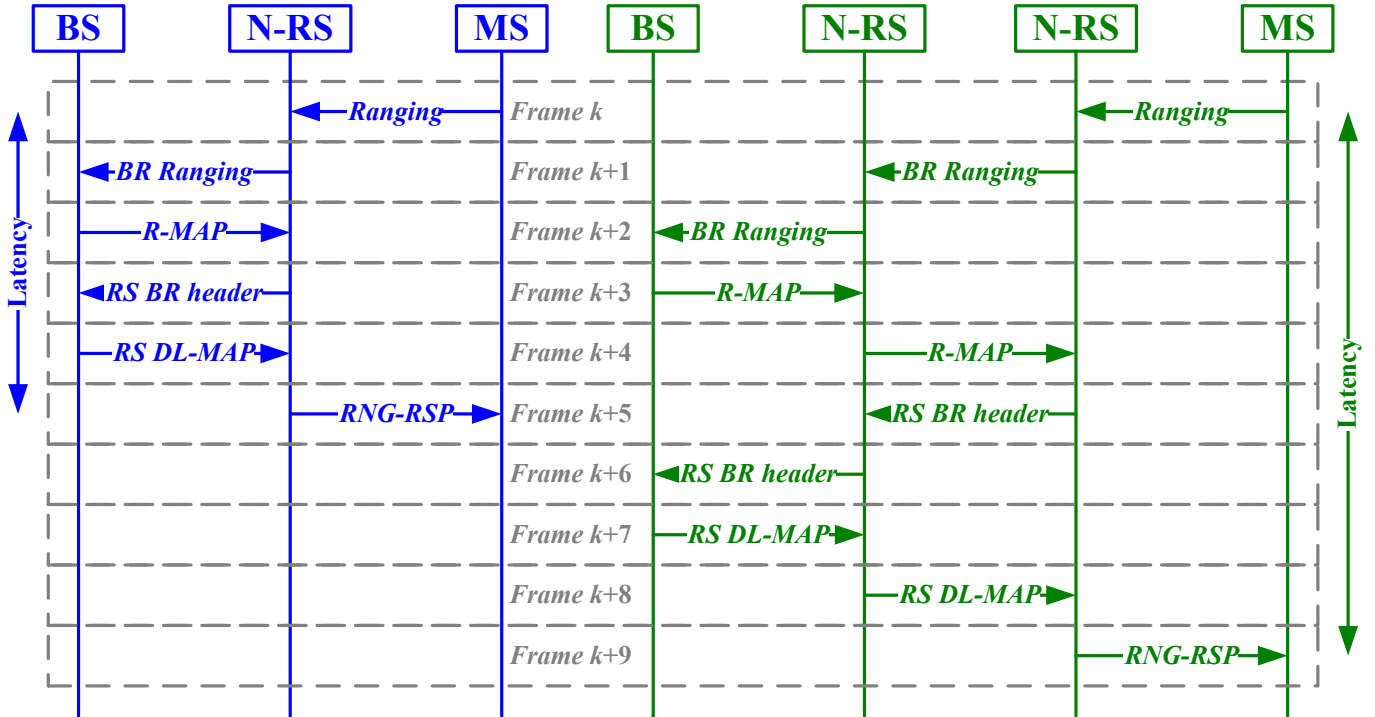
BS N-RS MS BS N-RS N-RS MS

Latency

Ranging Frame $k$ Ranging

BR Ranging Frame $k$+1 BR Ranging

R-MAP Frame $k$+2 BR Ranging

RS BR header Frame $k$+3 R-MAP

RS DL-MAP Frame $k$+4 R-MAP

RNG-RSP Frame $k$+5 RS BR header

Frame $k$+6 RS BR header

Frame $k$+7 RS DL-MAP

Frame $k$+8 RS DL-MAP

Frame $k$+9 RNG-RSP

Latency